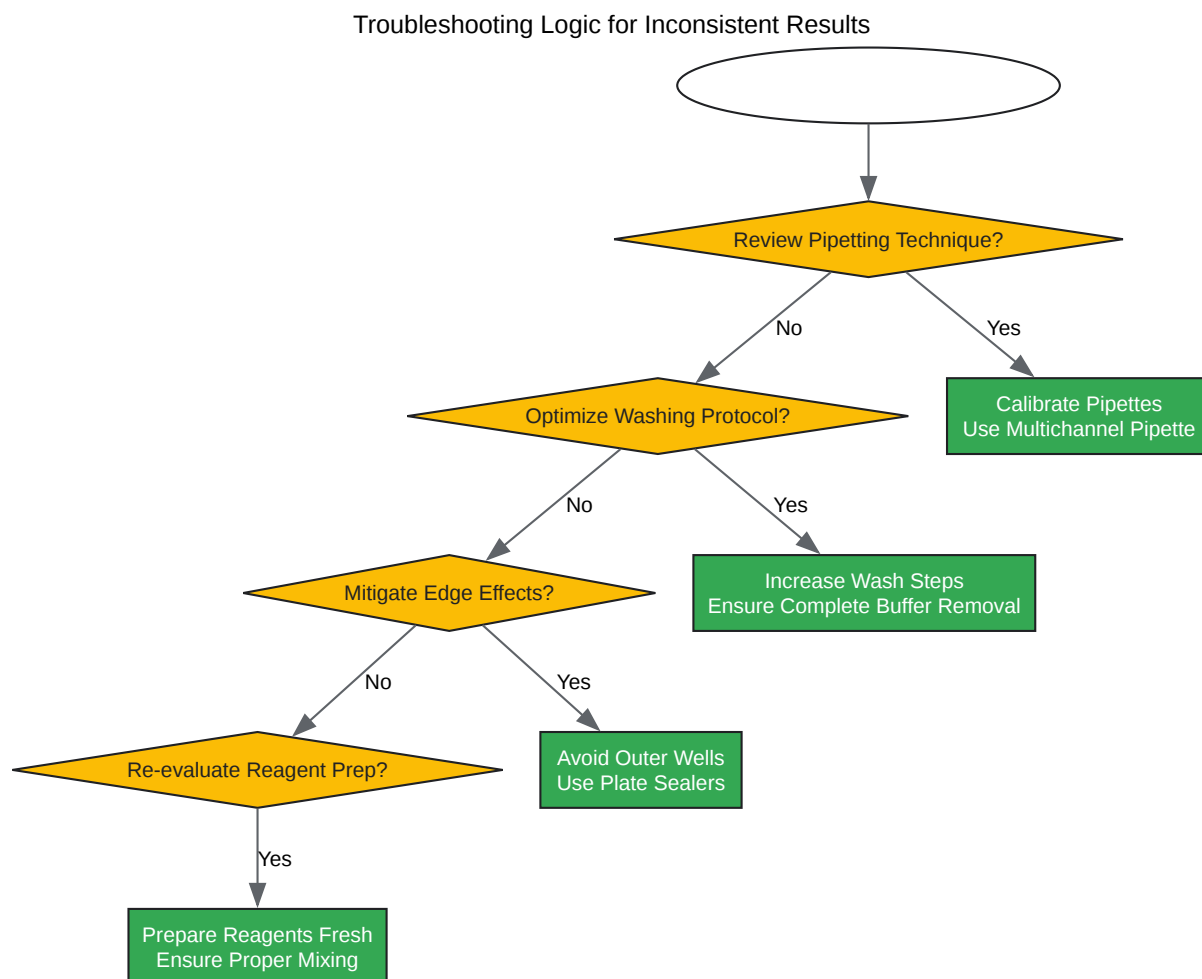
Troubleshooting Logic for Inconsistent Results

Review Pipetting Technique?

No

Yes

Calibrate Pipettes
Use Multichannel Pipette

Optimize Washing Protocol?

No

Yes

Increase Wash Steps
Ensure Complete Buffer Removal

Mitigate Edge Effects?

No

Yes

Avoid Outer Wells
Use Plate Sealers

Re-evaluate Reagent Prep?

Yes

Prepare Reagents Fresh
Ensure Proper Mixing